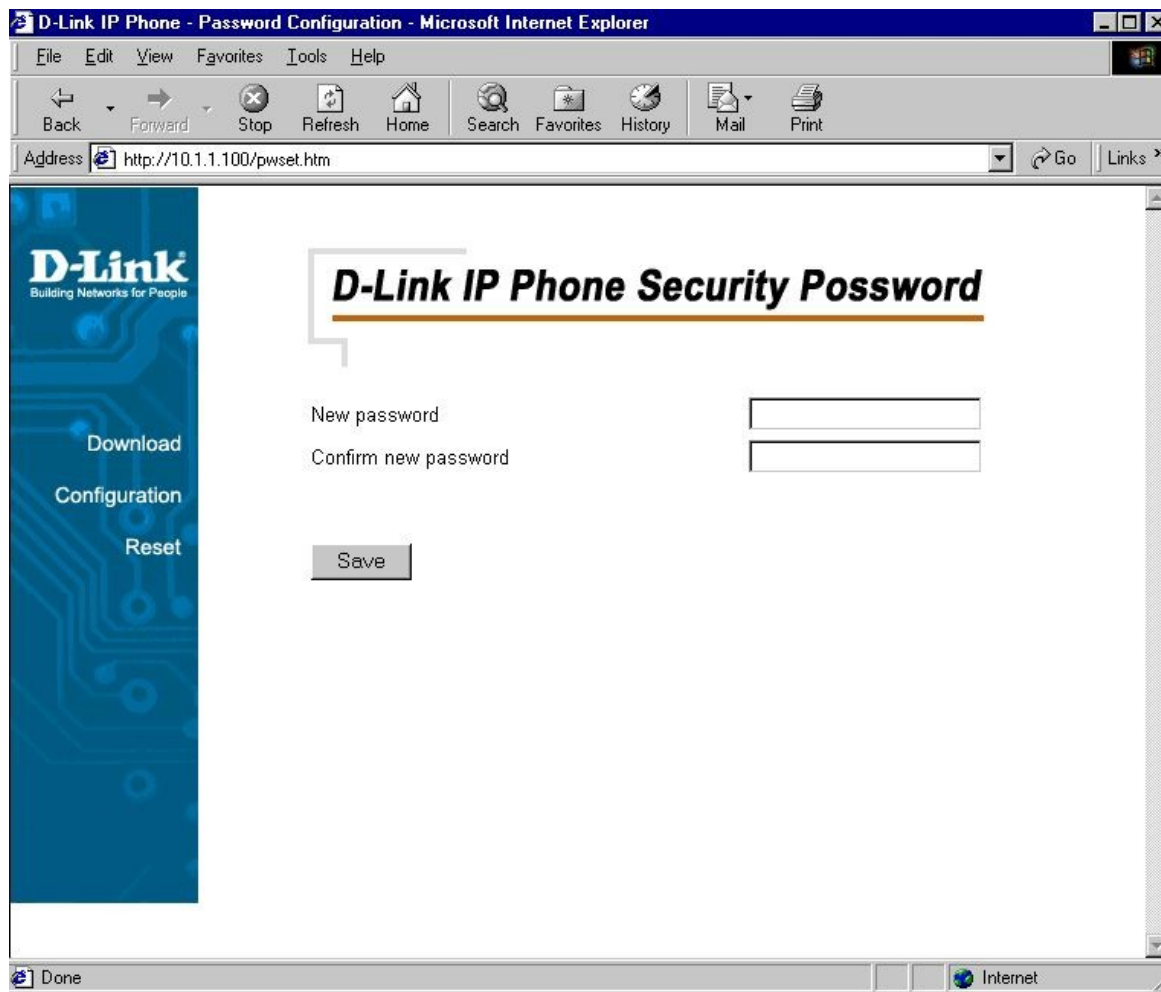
D-Link IP Phone - Password Configuration - Microsoft Internet Explorer

File Edit View Favorites Tools Help

Back Forward Stop Refresh Home Search Favorites History Mail Print

Address http://10.1.1.100/pwset.htm Go Links

D-Link
Building Networks for People

Download
Configuration
Reset

D-Link IP Phone Security Possword

New password
Confirm new password

Save

Done Internet